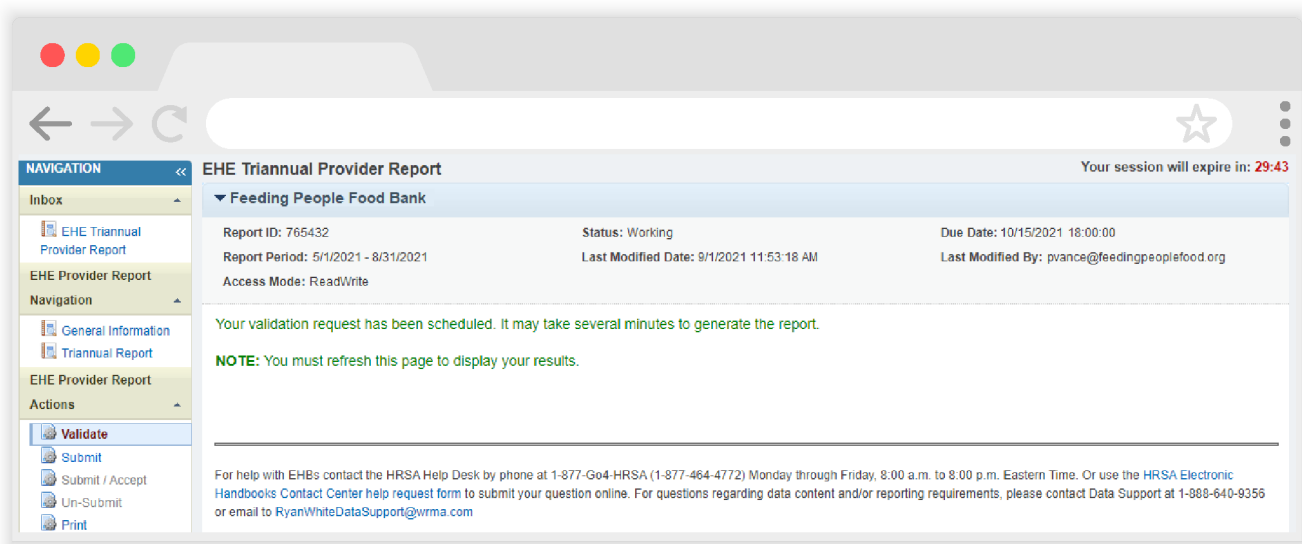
NAVIGATION «

Inbox

EHE Triannual Provider Report

EHE Provider Report Navigation

General Information
Triannual Report

EHE Provider Report Actions

Validate
Submit
Submit / Accept
Un-Submit
Print

EHE Triannual Provider Report

Your session will expire in: 29:43

▼ Feeding People Food Bank

Report ID: 765432
Status: Working
Due Date: 10/15/2021 18:00:00
Report Period: 5/1/2021 - 8/31/2021
Last Modified Date: 9/1/2021 11:53:18 AM
Last Modified By: pvance@feedingpeoplefood.org
Access Mode: ReadWrite

Your validation request has been scheduled. It may take several minutes to generate the report.

NOTE: You must refresh this page to display your results.

For help with EHBs contact the HRSA Help Desk by phone at 1-877-Go4-HRSA (1-877-464-4772) Monday through Friday, 8:00 a.m. to 8:00 p.m. Eastern Time. Or use the HRSA Electronic Handbooks Contact Center help request form to submit your question online. For questions regarding data content and/or reporting requirements, please contact Data Support at 1-888-640-9356 or email to RyanWhiteDataSupport@wrma.com